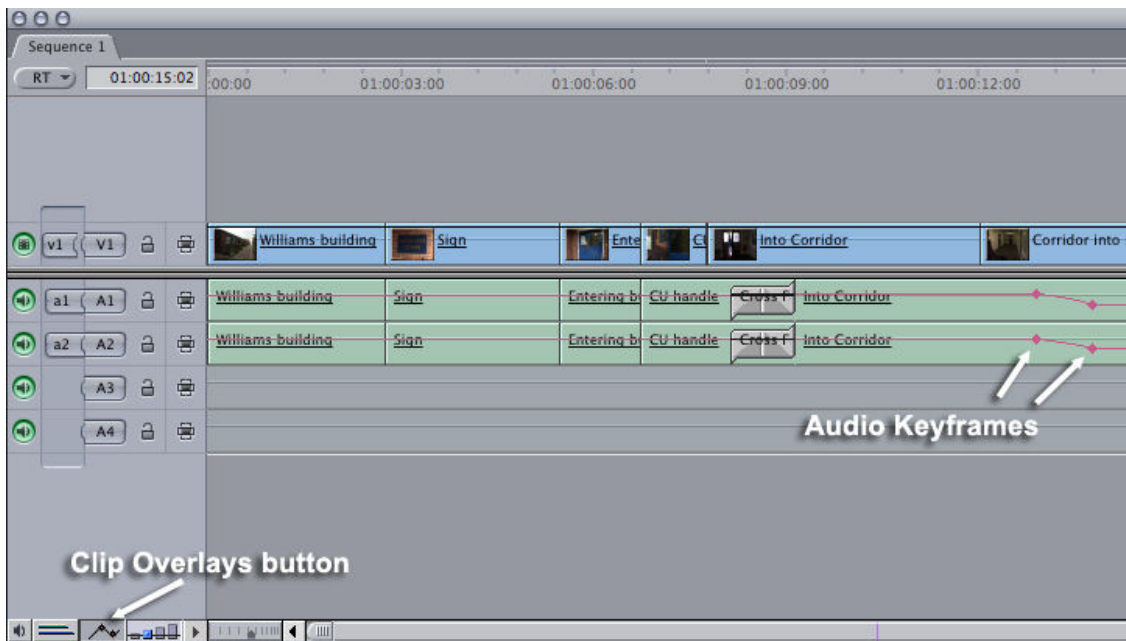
Sequence 1

RT

01:00:15:02

:00:00

01:00:03:00

01:00:06:00

01:00:09:00

01:00:12:00

v1 V1

Williams building

Sign

Ente

CU

Into Corridor

Corridor into

a1 A1

Williams building

Sign

Entering b

CU handle

Cross F

Into Corridor

a2 A2

Williams building

Sign

Entering b

CU handle

Cross F

Into Corridor

A3

A4

Audio Keyframes

Clip Overlays button